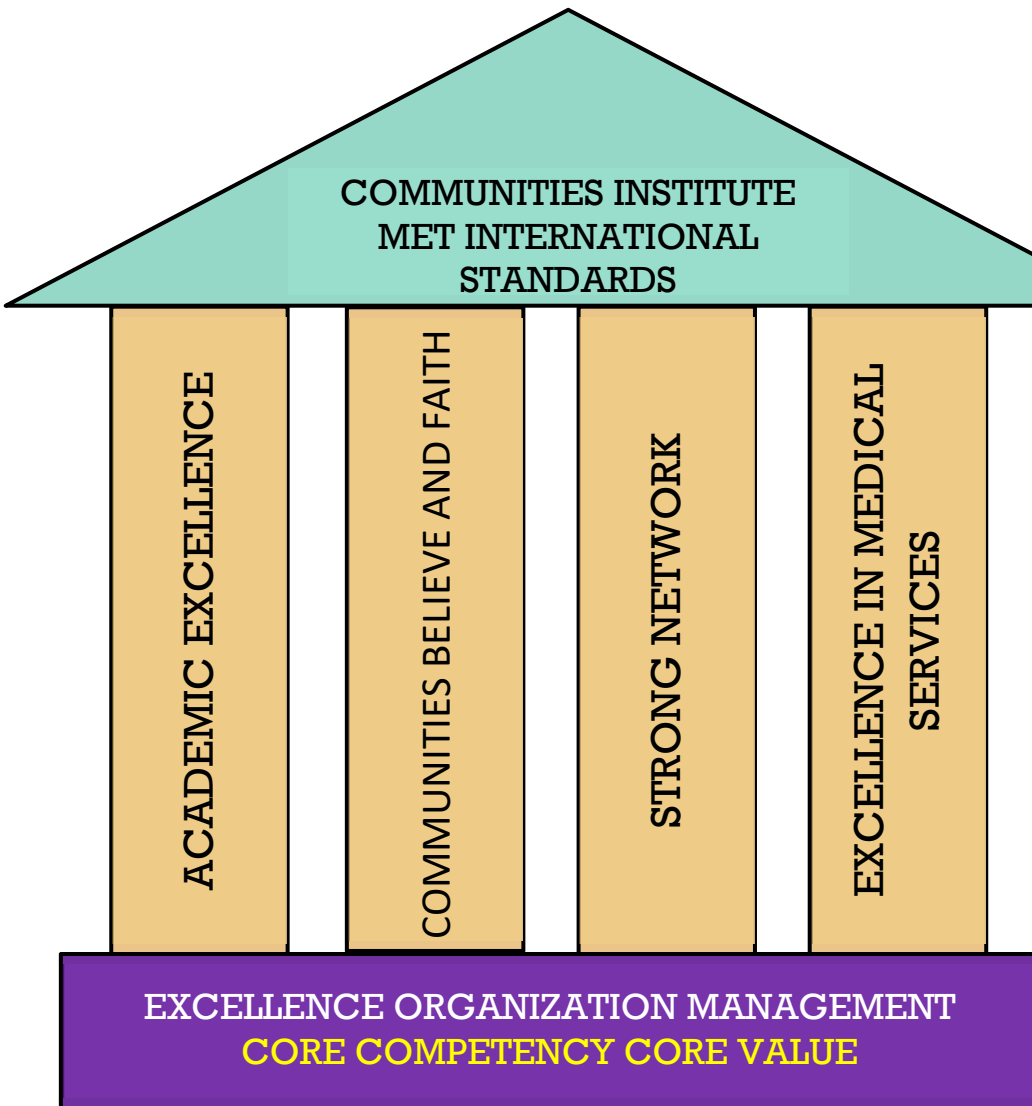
COMMUNITIES INSTITUTE MET INTERNATIONAL STANDARDS

ACADEMIC EXCELLENCE

COMMUNITIES BELIEVE AND FAITH

STRONG NETWORK

EXCELLENCE IN MEDICAL SERVICES

EXCELLENCE ORGANIZATION MANAGEMENT
CORE COMPETENCY CORE VALUE